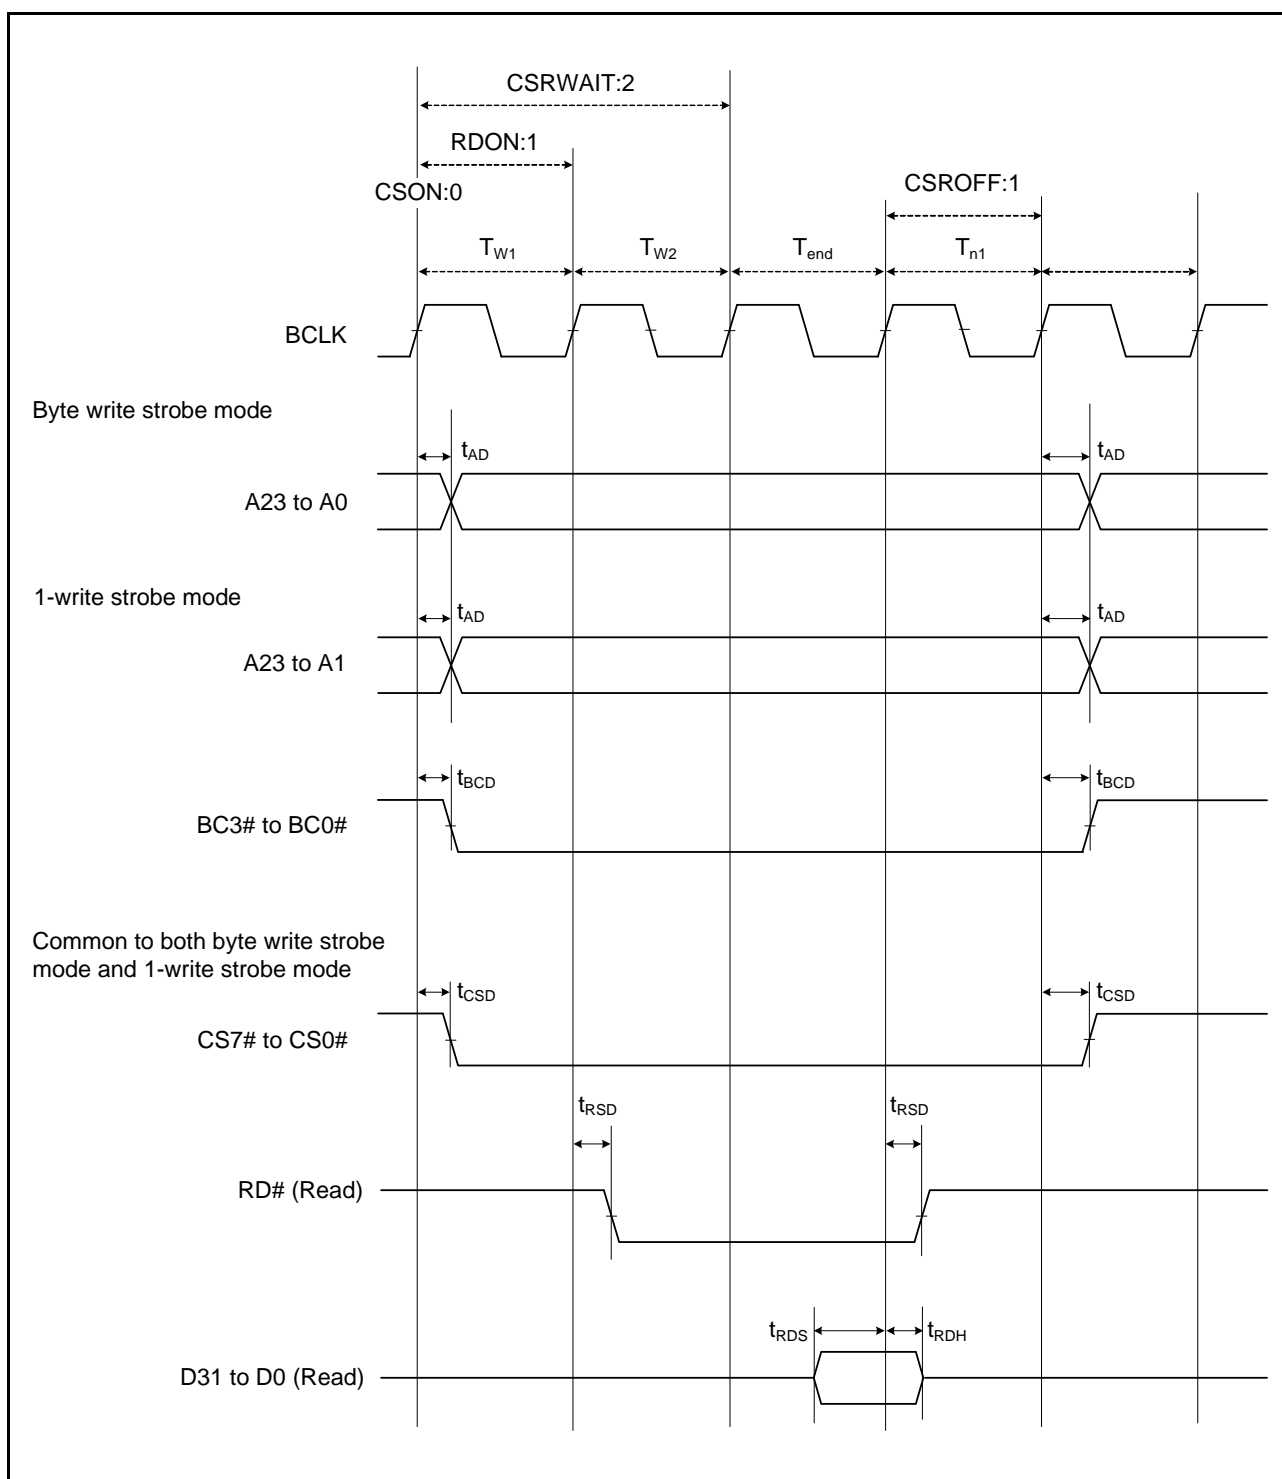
CSRWAIT:2

RDON:1

CSON:0

CSROFF:1

$T_{W1}$ $T_{W2}$ $T_{end}$ $T_{n1}$

BCLK

Byte write strobe mode

$t_{AD}$ $t_{AD}$

A23 to A0

1-write strobe mode

$t_{AD}$ $t_{AD}$

A23 to A1

$t_{BCD}$ $t_{BCD}$

BC3# to BC0#

Common to both byte write strobe mode and 1-write strobe mode

$t_{CSD}$ $t_{CSD}$

CS7# to CS0#

$t_{RSD}$ $t_{RSD}$

RD# (Read)

$t_{RDS}$ $t_{RDH}$

D31 to D0 (Read)